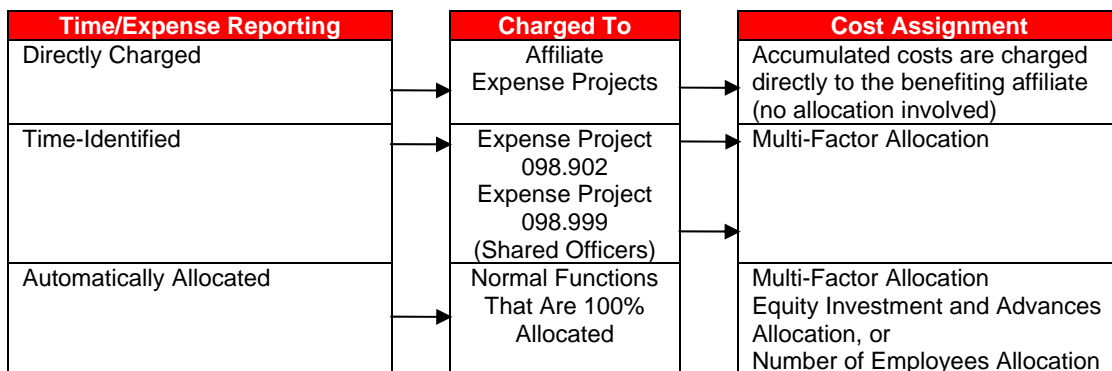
Time/Expense Reporting

Directly Charged

Time-Identified

Automatically Allocated

Charged To

Affiliate Expense Projects

Expense Project 098.902
Expense Project 098.999
(Shared Officers)

Normal Functions That Are 100% Allocated

Cost Assignment

Accumulated costs are charged directly to the benefiting affiliate (no allocation involved)

Multi-Factor Allocation

Multi-Factor Allocation
Equity Investment and Advances Allocation, or
Number of Employees Allocation